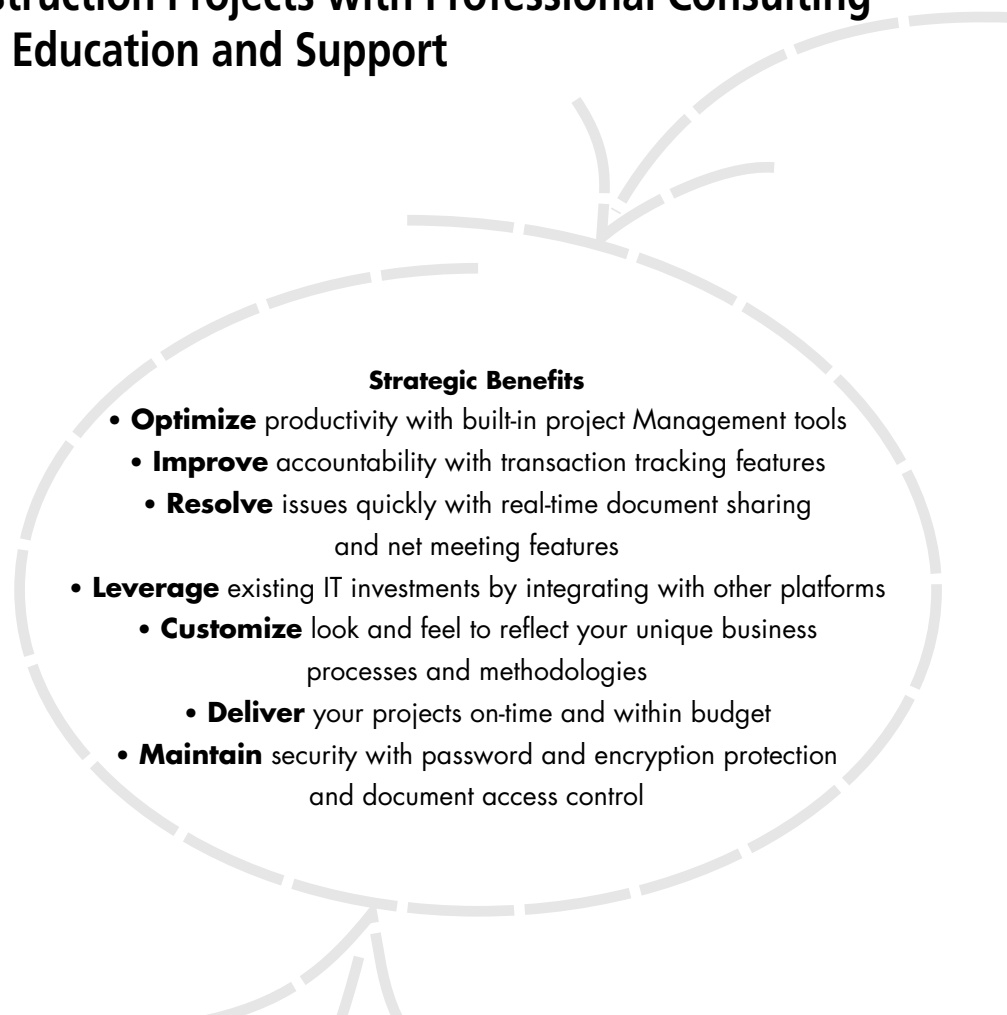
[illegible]struction Projects With Professional Consulting Education and Support

Strategic Benefits

• **Optimize** productivity with built-in project Management tools

• **Improve** accountability with transaction tracking features

• **Resolve** issues quickly with real-time document sharing and net meeting features

• **Leverage** existing IT investments by integrating with other platforms

• **Customize** look and feel to reflect your unique business processes and methodologies

• **Deliver** your projects on-time and within budget

• **Maintain** security with password and encryption protection and document access control